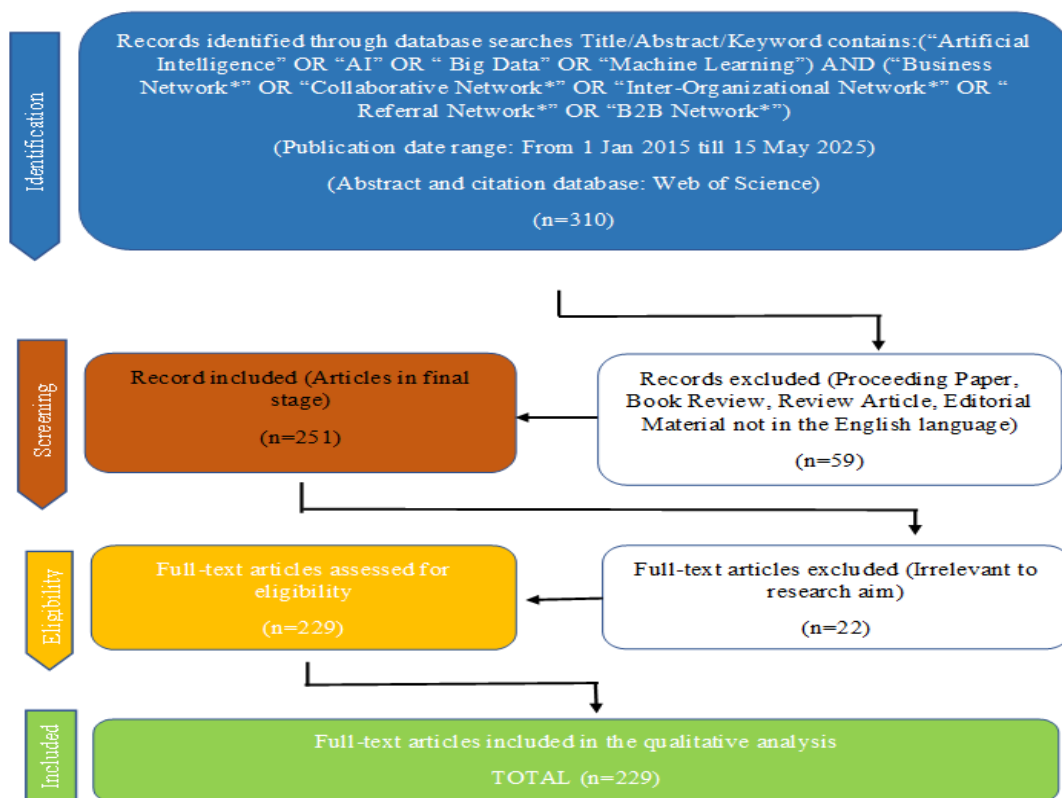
Identification

Records identified through database searches Title/Abstract/Keyword contains:("Artificial Intelligence" OR "AI" OR " Big Data" OR "Machine Learning") AND ("Business Network*" OR "Collaborative Network*" OR "Inter-Organizational Network*" OR " Referral Network*" OR "B2B Network*")

(Publication date range: From 1 Jan 2015 till 15 May 2025)

(Abstract and citation database: Web of Science)

(n=310)

Screening

Record included (Articles in final stage)

(n=251)

Records excluded (Proceeding Paper, Book Review, Review Article, Editorial Material not in the English language)

(n=59)

Eligibility

Full-text articles assessed for eligibility

(n=229)

Full-text articles excluded (Irrelevant to research aim)

(n=22)

Included

Full-text articles included in the qualitative analysis

TOTAL (n=229)